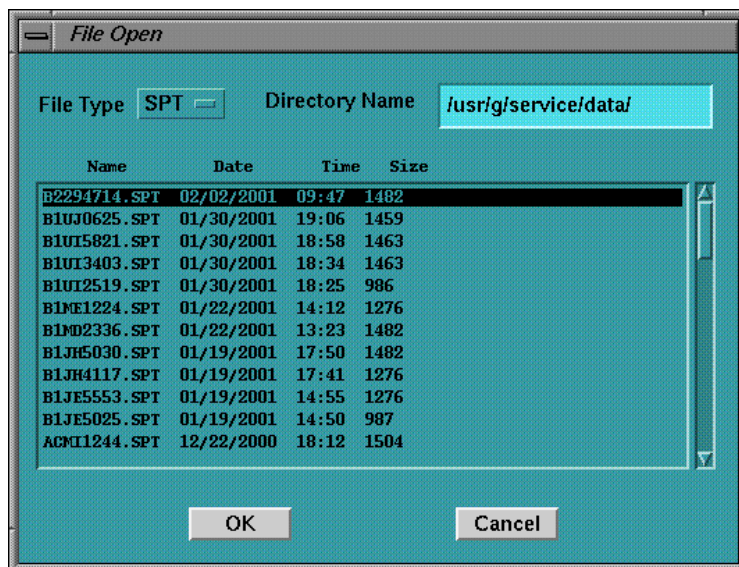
File Open

File Type SPT

Directory Name /usr/g/service/data/

| Name | Date | Time | Size |
|---|---|---|---|
| B2294714.SPT | 02/02/2001 | 09:47 | 1482 |
| B1UJ0625.SPT | 01/30/2001 | 19:06 | 1459 |
| B1UI5821.SPT | 01/30/2001 | 18:58 | 1463 |
| B1UI3403.SPT | 01/30/2001 | 18:34 | 1463 |
| B1UI2519.SPT | 01/30/2001 | 18:25 | 986 |
| B1ME1224.SPT | 01/22/2001 | 14:12 | 1276 |
| B1MD2336.SPT | 01/22/2001 | 13:23 | 1482 |
| B1JH5030.SPT | 01/19/2001 | 17:50 | 1482 |
| B1JH4117.SPT | 01/19/2001 | 17:41 | 1276 |
| B1JE5553.SPT | 01/19/2001 | 14:55 | 1276 |
| B1JE5025.SPT | 01/19/2001 | 14:50 | 987 |
| ACMI1244.SPT | 12/22/2000 | 18:12 | 1504 |

OK

Cancel